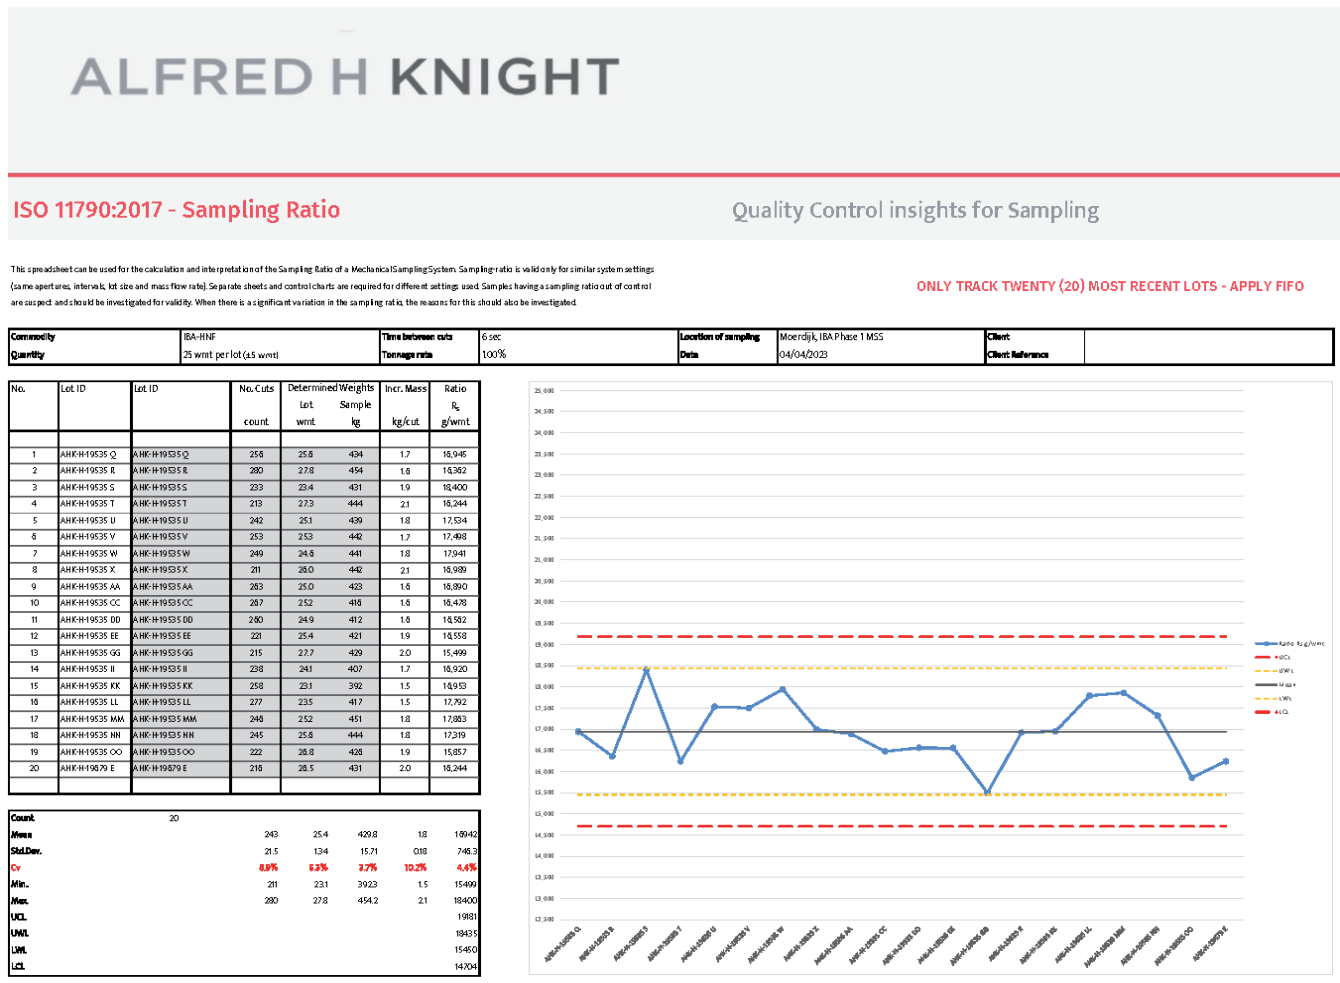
ALFRED H KNIGHT

ISO 11790:2017 - Sampling Ratio

Quality Control insights for Sampling

This spreadsheet can be used for the calculation and interpretation of the Sampling Ratio of a Mechanical Sampling System. Sampling-ratio is valid only for similar system settings (same apertures, intervals, lot size and mass flow rate). Separate sheets and control charts are required for different settings used. Samples having a sampling ratio out of control are suspect and should be investigated for validity. When there is a significant variation in the sampling ratio, the reasons for this should also be investigated.

ONLY TRACK TWENTY (20) MOST RECENT LOTS - APPLY FIFO

| Commodity | IBA-HNF | Time between cuts | 6 sec | Location of sampling | Moerdijk, IBA Phase 1 MSS | Client | |
|---|---|---|---|---|---|---|---|
| Quantity | 25 wmt per lot (±5 wmt) | Tonnage rate | 100% | Date | 04/04/2023 | Client Reference | |

| No. | Lot ID | Lot ID | No. Cuts count | Determined Weights Lot wmt | Sample kg | Incr. Mass kg/cut | Ratio $R_s$ g/wmt |
|---|---|---|---|---|---|---|---|
| 1 | AHK-H-19535 Q | AHK-H-19535 Q | 256 | 25.6 | 434 | 1.7 | 16,945 |
| 2 | AHK-H-19535 R | AHK-H-19535 R | 280 | 27.8 | 454 | 1.6 | 16,362 |
| 3 | AHK-H-19535 S | AHK-H-19535 S | 233 | 23.4 | 431 | 1.9 | 18,400 |
| 4 | AHK-H-19535 T | AHK-H-19535 T | 213 | 27.3 | 444 | 2.1 | 16,244 |
| 5 | AHK-H-19535 U | AHK-H-19535 U | 242 | 25.1 | 439 | 1.8 | 17,534 |
| 6 | AHK-H-19535 V | AHK-H-19535 V | 253 | 25.3 | 442 | 1.7 | 17,498 |
| 7 | AHK-H-19535 W | AHK-H-19535 W | 249 | 24.6 | 441 | 1.8 | 17,941 |
| 8 | AHK-H-19535 X | AHK-H-19535 X | 211 | 26.0 | 442 | 2.1 | 16,989 |
| 9 | AHK-H-19535 AA | AHK-H-19535 AA | 263 | 25.0 | 423 | 1.6 | 16,890 |
| 10 | AHK-H-19535 CC | AHK-H-19535 CC | 267 | 25.2 | 416 | 1.6 | 16,478 |
| 11 | AHK-H-19535 DD | AHK-H-19535 DD | 260 | 24.9 | 412 | 1.6 | 16,562 |
| 12 | AHK-H-19535 EE | AHK-H-19535 EE | 221 | 25.4 | 421 | 1.9 | 16,558 |
| 13 | AHK-H-19535 GG | AHK-H-19535 GG | 215 | 27.7 | 429 | 2.0 | 15,499 |
| 14 | AHK-H-19535 II | AHK-H-19535 II | 238 | 24.1 | 407 | 1.7 | 16,920 |
| 15 | AHK-H-19535 KK | AHK-H-19535 KK | 258 | 23.1 | 392 | 1.5 | 16,953 |
| 16 | AHK-H-19535 LL | AHK-H-19535 LL | 277 | 23.5 | 417 | 1.5 | 17,792 |
| 17 | AHK-H-19535 MM | AHK-H-19535 MM | 246 | 25.2 | 451 | 1.8 | 17,883 |
| 18 | AHK-H-19535 NN | AHK-H-19535 NN | 245 | 25.6 | 444 | 1.8 | 17,319 |
| 19 | AHK-H-19535 OO | AHK-H-19535 OO | 222 | 26.8 | 426 | 1.9 | 15,857 |
| 20 | AHK-H-19679 E | AHK-H-19679 E | 216 | 26.5 | 431 | 2.0 | 16,244 |

| | | | | | | |
|---|---|---|---|---|---|---|
| Count | 20 | | | | | |
| Mean | | 243 | 25.4 | 429.8 | 1.8 | 16942 |
| Std.Dev. | | 21.5 | 1.34 | 15.71 | 0.18 | 746.3 |
| Cv | | 8.9% | 5.3% | 3.7% | 10.2% | 4.4% |
| Min. | | 211 | 23.1 | 392.3 | 1.5 | 15499 |
| Max. | | 280 | 27.8 | 454.2 | 2.1 | 18400 |
| UCL | | | | | | 19181 |
| UWL | | | | | | 18435 |
| LWL | | | | | | 15450 |
| LCL | | | | | | 14704 |

25,000
24,500
24,000
23,500
23,000
22,500
22,000
21,500
21,000
20,500
20,000
19,500
19,000
18,500
18,000
17,500
17,000
16,500
16,000
15,500
15,000
14,500
14,000
13,500
13,000
12,500

Ratio Rs g/wmt
UCL
UWL
Mean
LWL
LCL

AHK-H-19535 Q
AHK-H-19535 S
AHK-H-19535 T
AHK-H-19535 U
AHK-H-19535 V
AHK-H-19535 W
AHK-H-19535 X
AHK-H-19535 AA
AHK-H-19535 CC
AHK-H-19535 DD
AHK-H-19535 EE
AHK-H-19535 GG
AHK-H-19535 II
AHK-H-19535 KK
AHK-H-19535 LL
AHK-H-19535 MM
AHK-H-19535 NN
AHK-H-19535 OO
AHK-H-19679 E